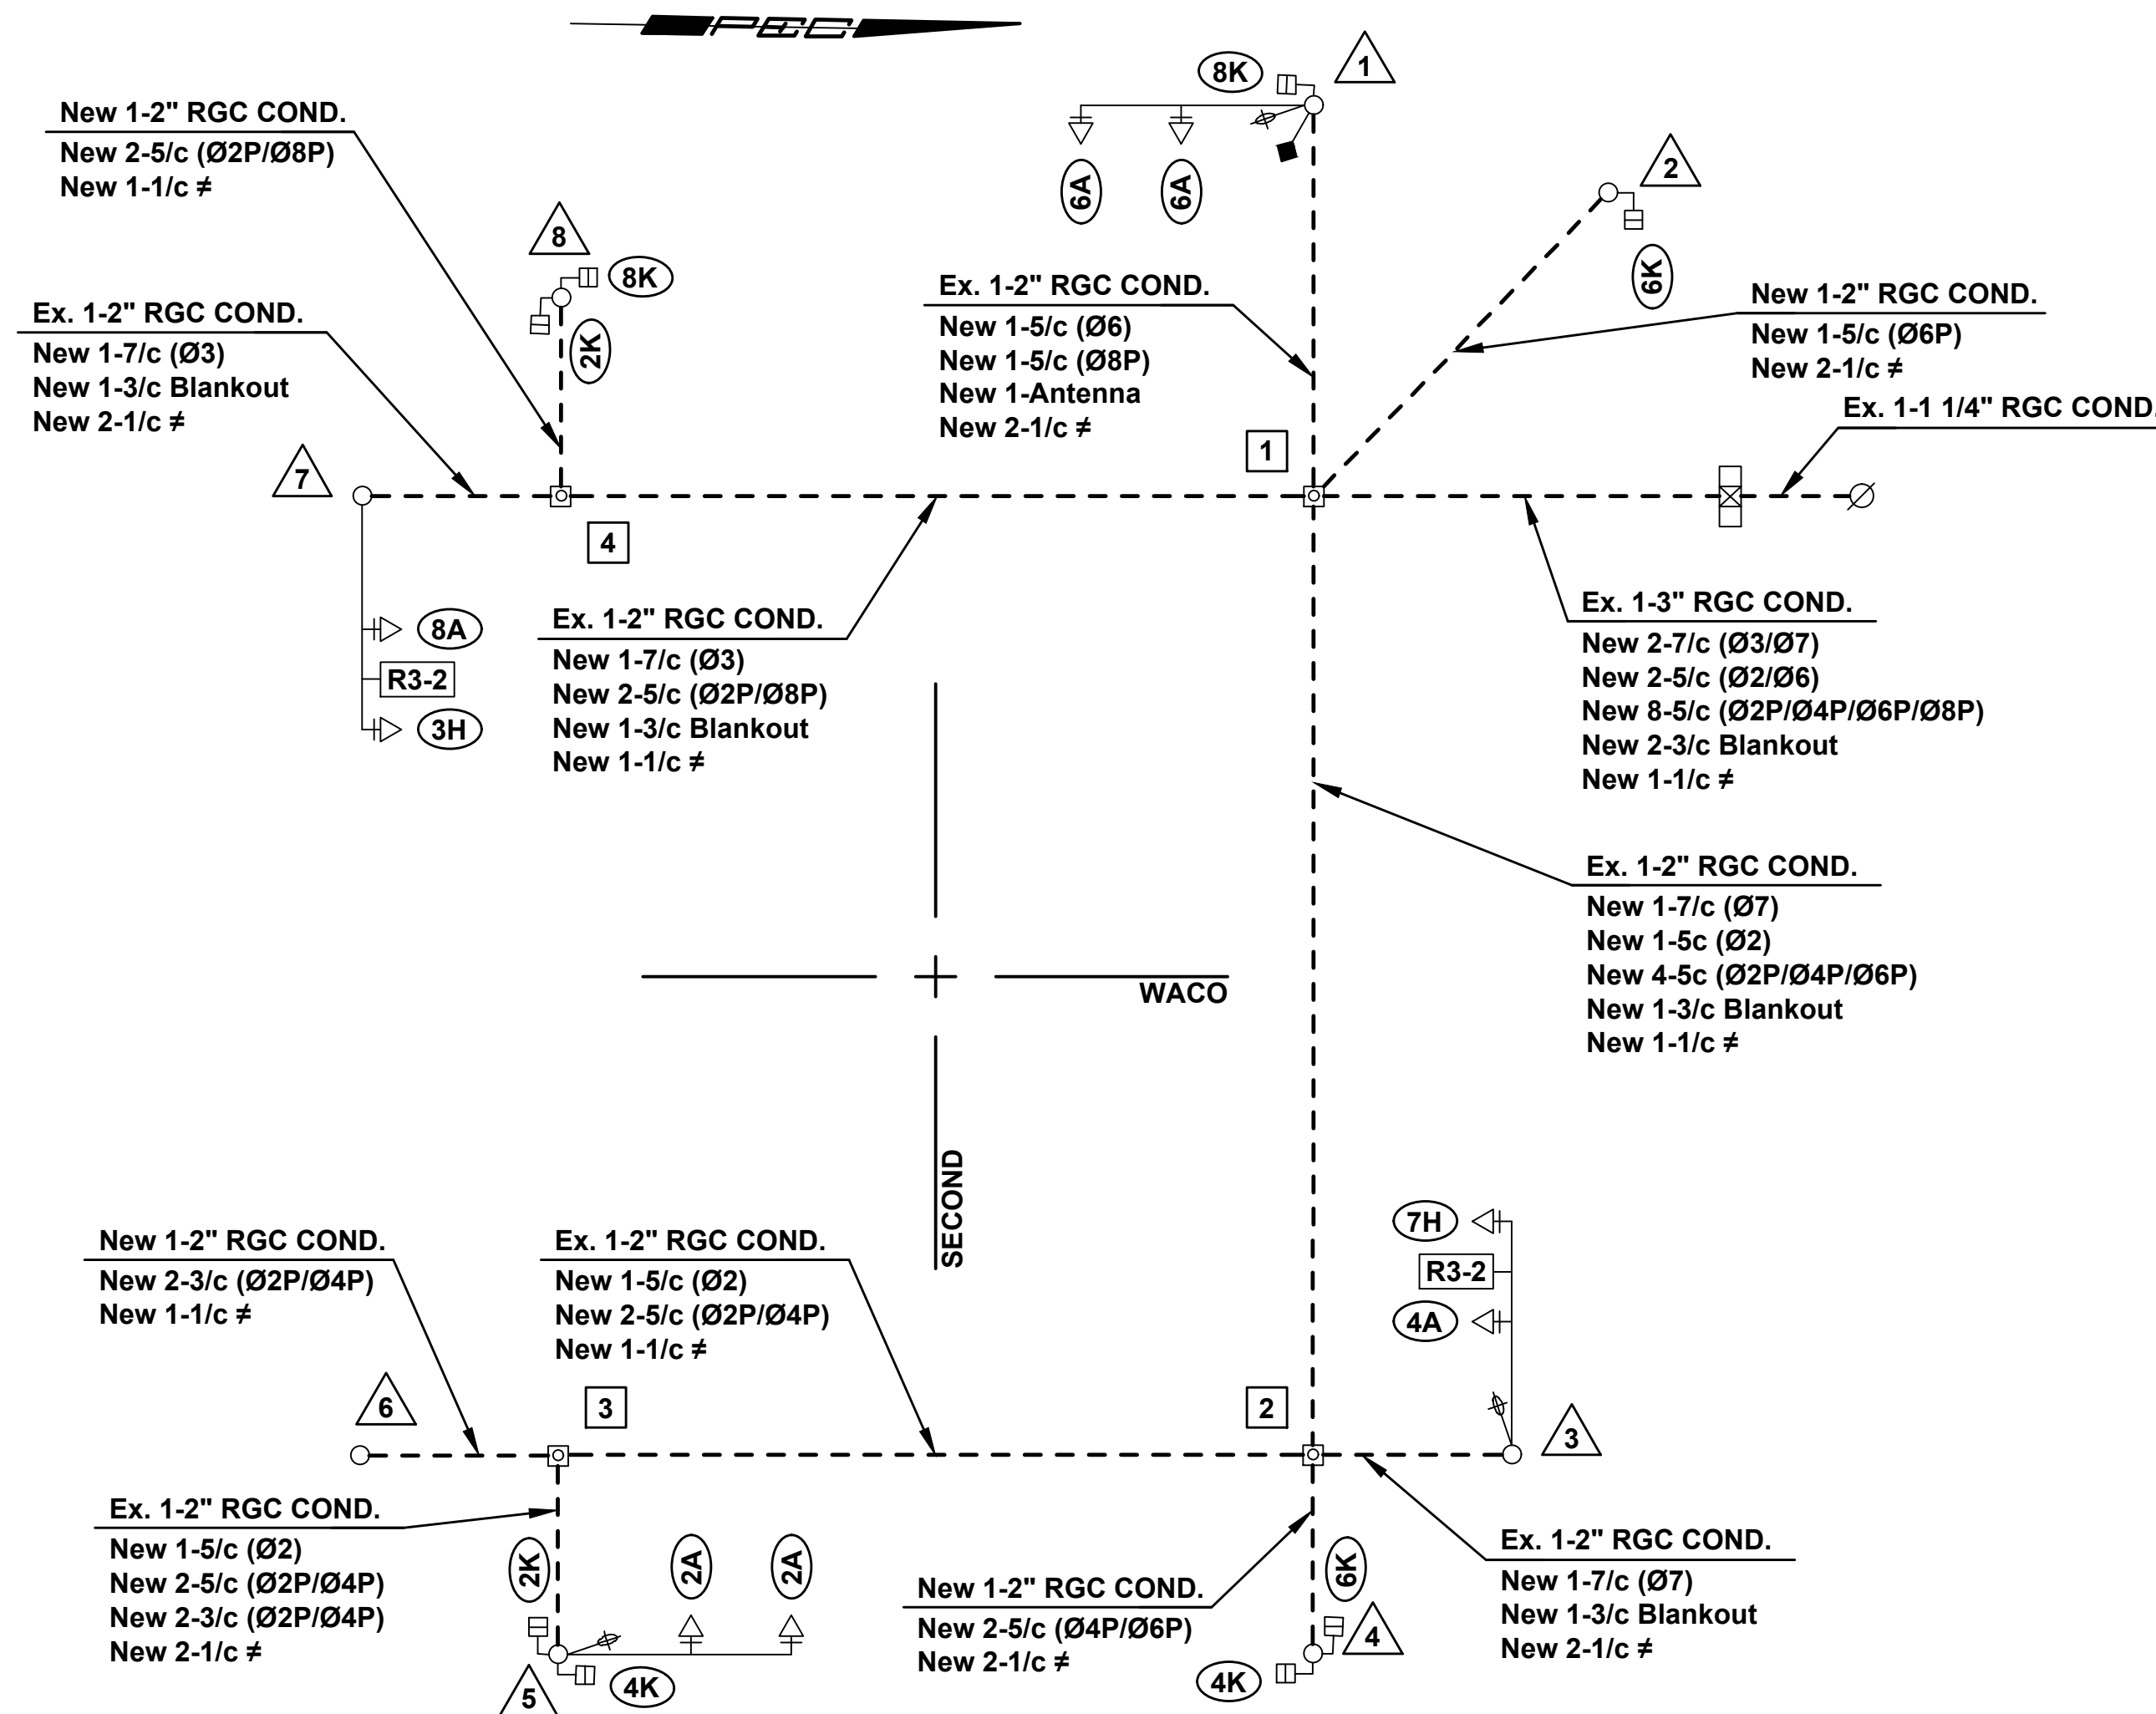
PEC

New 1-2" RGC COND.
New 2-5/c (Ø2P/Ø8P)
New 1-1/c ≠

8K
1
6A
6A
2

8
8K
2K

Ex. 1-2" RGC COND.
New 1-7/c (Ø3)
New 1-3/c Blankout
New 2-1/c ≠

Ex. 1-2" RGC COND.
New 1-5/c (Ø6)
New 1-5/c (Ø8P)
New 1-Antenna
New 2-1/c ≠

6K

New 1-2" RGC COND.
New 1-5/c (Ø6P)
New 2-1/c ≠

Ex. 1-1 1/4" RGC COND.

1
7
4

Ex. 1-2" RGC COND.
New 1-7/c (Ø3)
New 2-5/c (Ø2P/Ø8P)
New 1-3/c Blankout
New 1-1/c ≠

8A
R3-2
3H

Ex. 1-3" RGC COND.
New 2-7/c (Ø3/Ø7)
New 2-5/c (Ø2/Ø6)
New 8-5/c (Ø2P/Ø4P/Ø6P/Ø8P)
New 2-3/c Blankout
New 1-1/c ≠

Ex. 1-2" RGC COND.
New 1-7/c (Ø7)
New 1-5c (Ø2)
New 4-5c (Ø2P/Ø4P/Ø6P)
New 1-3/c Blankout
New 1-1/c ≠

WACO
SECOND

7H
R3-2
4A

New 1-2" RGC COND.
New 2-3/c (Ø2P/Ø4P)
New 1-1/c ≠

Ex. 1-2" RGC COND.
New 1-5/c (Ø2)
New 2-5/c (Ø2P/Ø4P)
New 1-1/c ≠

6
3
2
3

Ex. 1-2" RGC COND.
New 1-5/c (Ø2)
New 2-5/c (Ø2P/Ø4P)
New 2-3/c (Ø2P/Ø4P)
New 2-1/c ≠

2K
2A
2A

New 1-2" RGC COND.
New 2-5/c (Ø4P/Ø6P)
New 2-1/c ≠

6K
4

Ex. 1-2" RGC COND.
New 1-7/c (Ø7)
New 1-3/c Blankout
New 2-1/c ≠

5
4K
4K